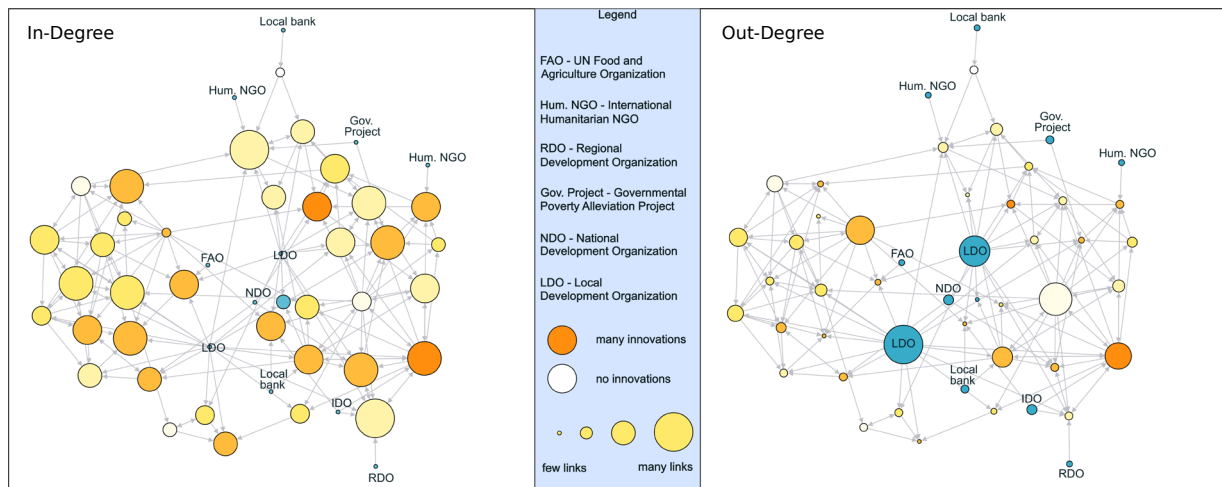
In-Degree

Local bank

Hum. NGO

Gov. Project

Hum. NGO

FAO

LDO

NDO

LDO

Local bank

IDO

RDO

Legend

FAO - UN Food and Agriculture Organization

Hum. NGO - International Humanitarian NGO

RDO - Regional Development Organization

Gov. Project - Governmental Poverty Alleviation Project

NDO - National Development Organization

LDO - Local Development Organization

many innovations

no innovations

few links

many links

Out-Degree

Local bank

Hum. NGO

Gov. Project

Hum. NGO

LDO

FAO

NDO

LDO

Local bank

IDO

RDO